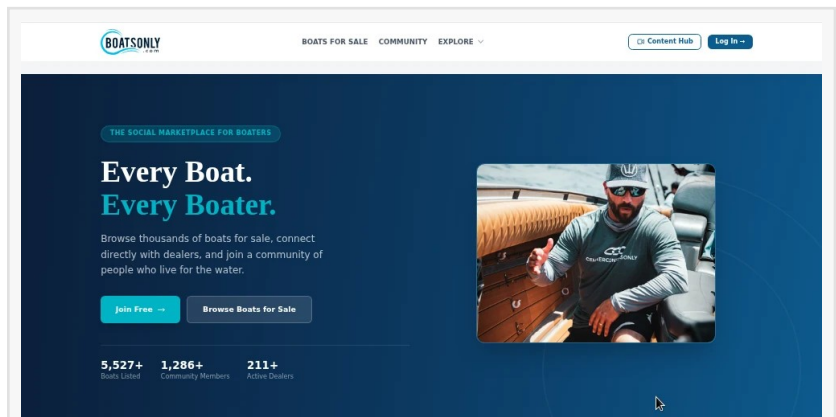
BOATSONLY .com

BOATS FOR SALE COMMUNITY EXPLORE

Content Hub Log In →

THE SOCIAL MARKETPLACE FOR BOATERS

Every Boat.
Every Boater.

Browse thousands of boats for sale, connect directly with dealers, and join a community of people who live for the water.

Join Free → Browse Boats for Sale

5,527+ Boats Listed 1,286+ Community Members 211+ Active Dealers